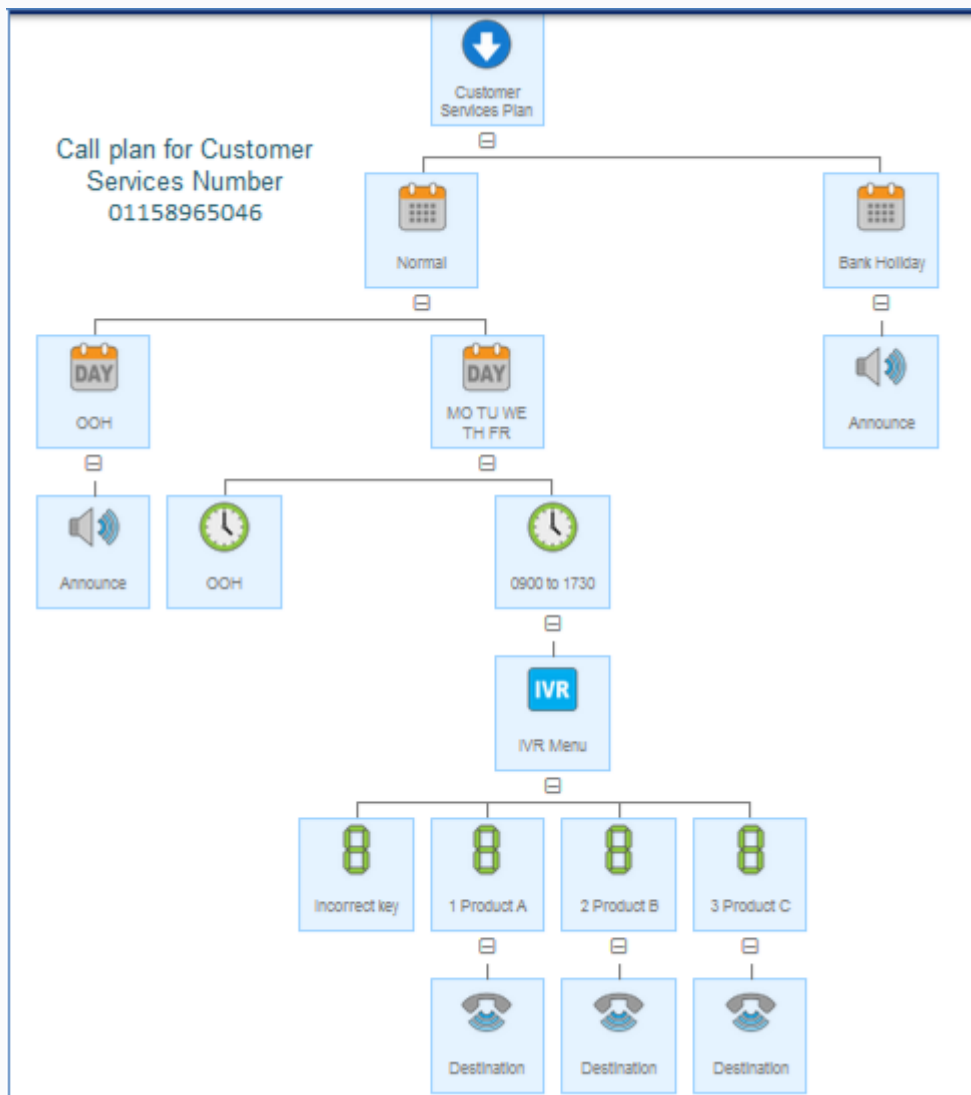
Customer Services Plan

Call plan for Customer Services Number 01158965046

Normal

Bank Holiday

DAY

OOH

DAY

MO TU WE TH FR

Announce

Announce

OOH

0900 to 1730

IVR

IVR Menu

Incorrect key

1 Product A

2 Product B

3 Product C

Destination

Destination

Destination